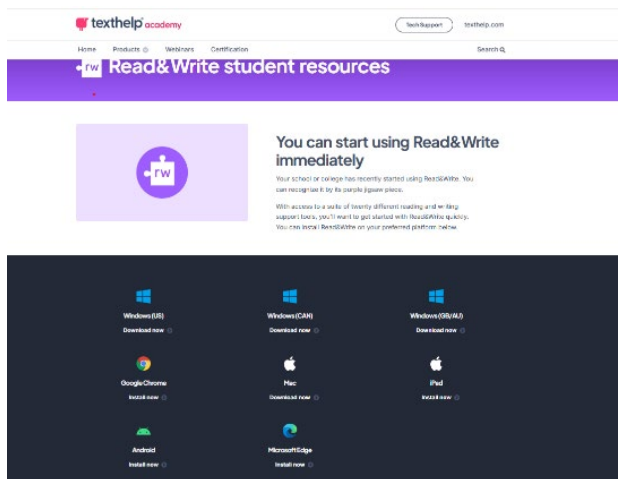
texthelp academy

Tech Support

texthelp.com

Home Products Webinars Certification

Search

rw Read&Write student resources

rw

You can start using Read&Write immediately

Your school or college has recently started using Read&Write. You can recognise it by its purple jigsaw piece.

With access to a suite of twenty different reading and writing support tools, you'll want to get started with Read&Write quickly. You can install Read&Write on your preferred platform below.

Windows (US)
Download now

Windows (CAN)
Download now

Windows (GB/AU)
Download now

Google Chrome
Install now

Mac
Download now

iPad
Install now

Android
Install now

Microsoft Edge
Install now